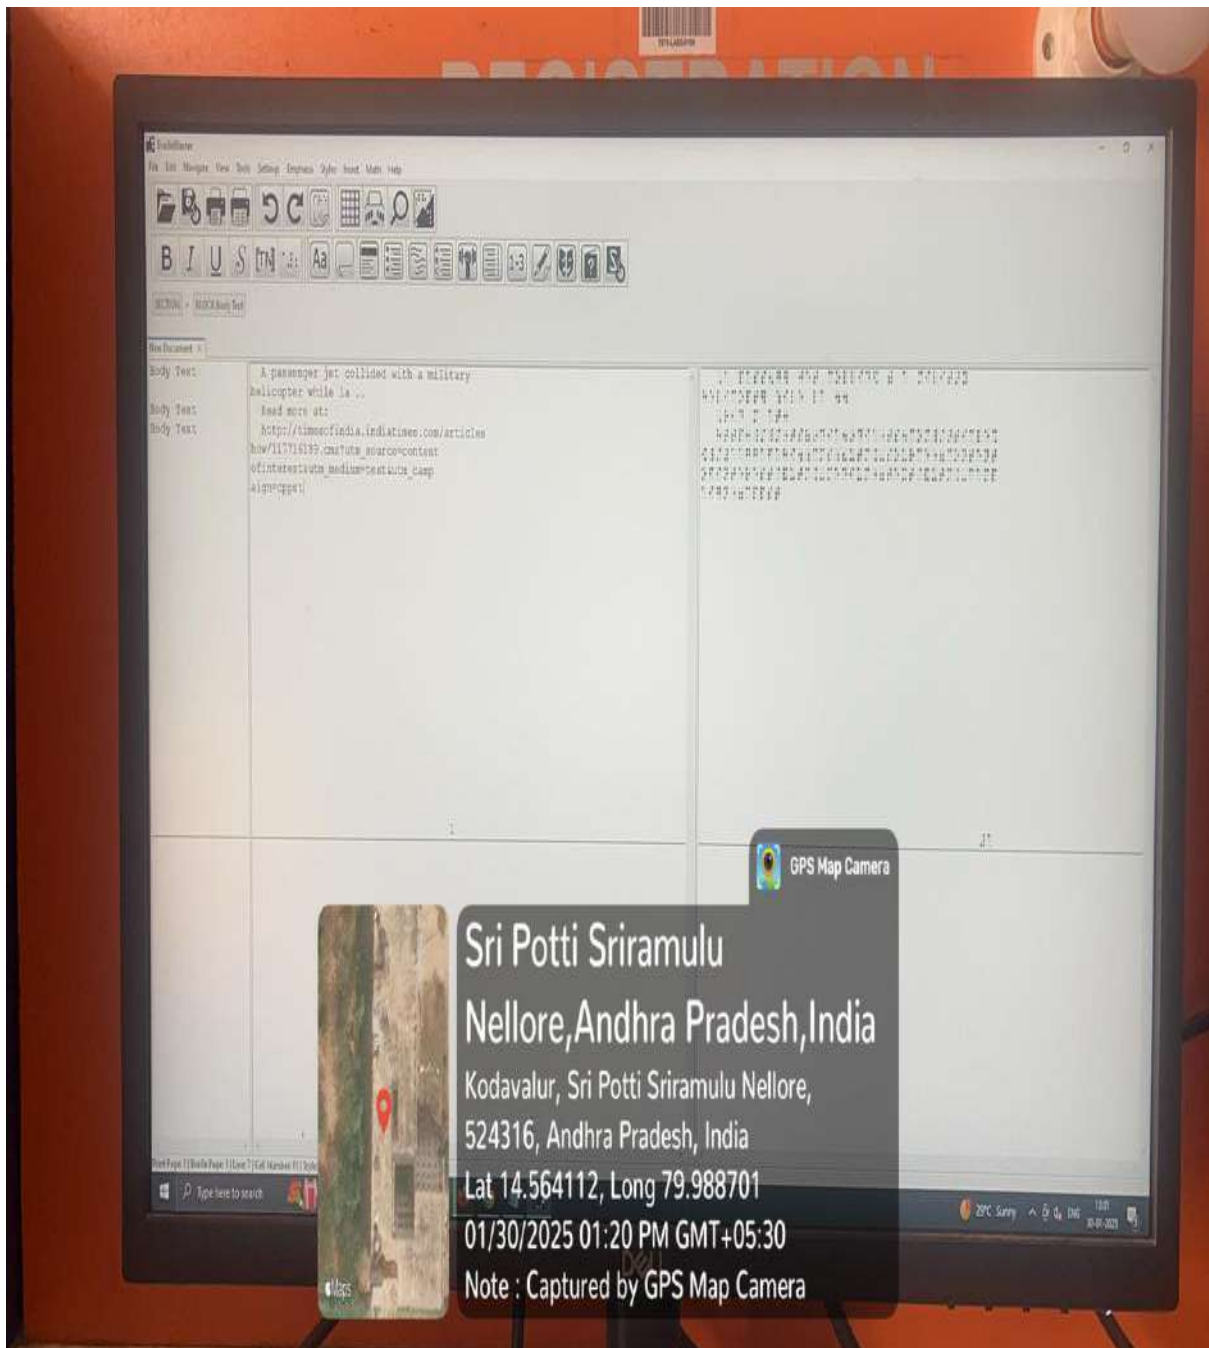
BrailleBlaster

File Edit Navigate View Tools Settings Emphasis Styles Insert Math Help

SECTION1 BLOCK Body Text

New Document

Body Text
Body Text
Body Text

A passenger jet collided with a military helicopter while la ..
Read more at:
https://timesofindia.indiatimes.com/articleshow/117716199.cms?utm_source=contentofinterest&utm_medium=text&utm_campaign=cppst

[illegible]

1

GPS Map Camera

Sri Potti Sriramulu Nellore,Andhra Pradesh,India
Kodavalur, Sri Potti Sriramulu Nellore, 524316, Andhra Pradesh, India
Lat 14.564112, Long 79.988701
01/30/2025 01:20 PM GMT+05:30
Note : Captured by GPS Map Camera

Maps

Type here to search

29°C Sunny ENG

DELL